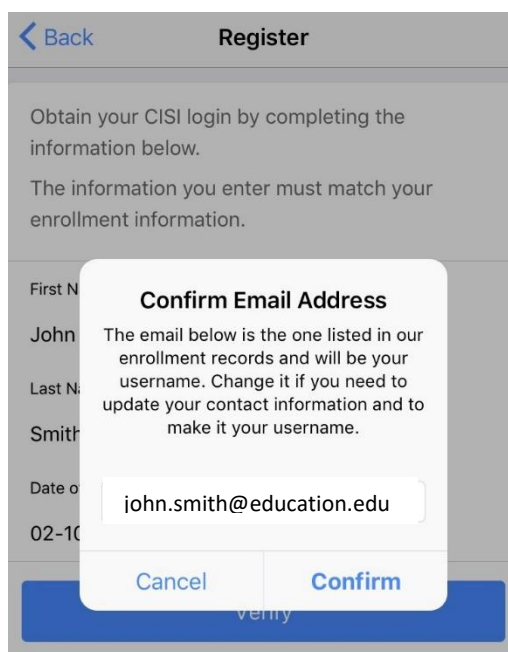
Back

Register

Obtain your CISI login by completing the information below.

The information you enter must match your enrollment information.

First N

John

Last N

Smith

Date o

02-1

Confirm Email Address

The email below is the one listed in our enrollment records and will be your username. Change it if you need to update your contact information and to make it your username.

john.smith@education.edu

Cancel

Confirm

Verify